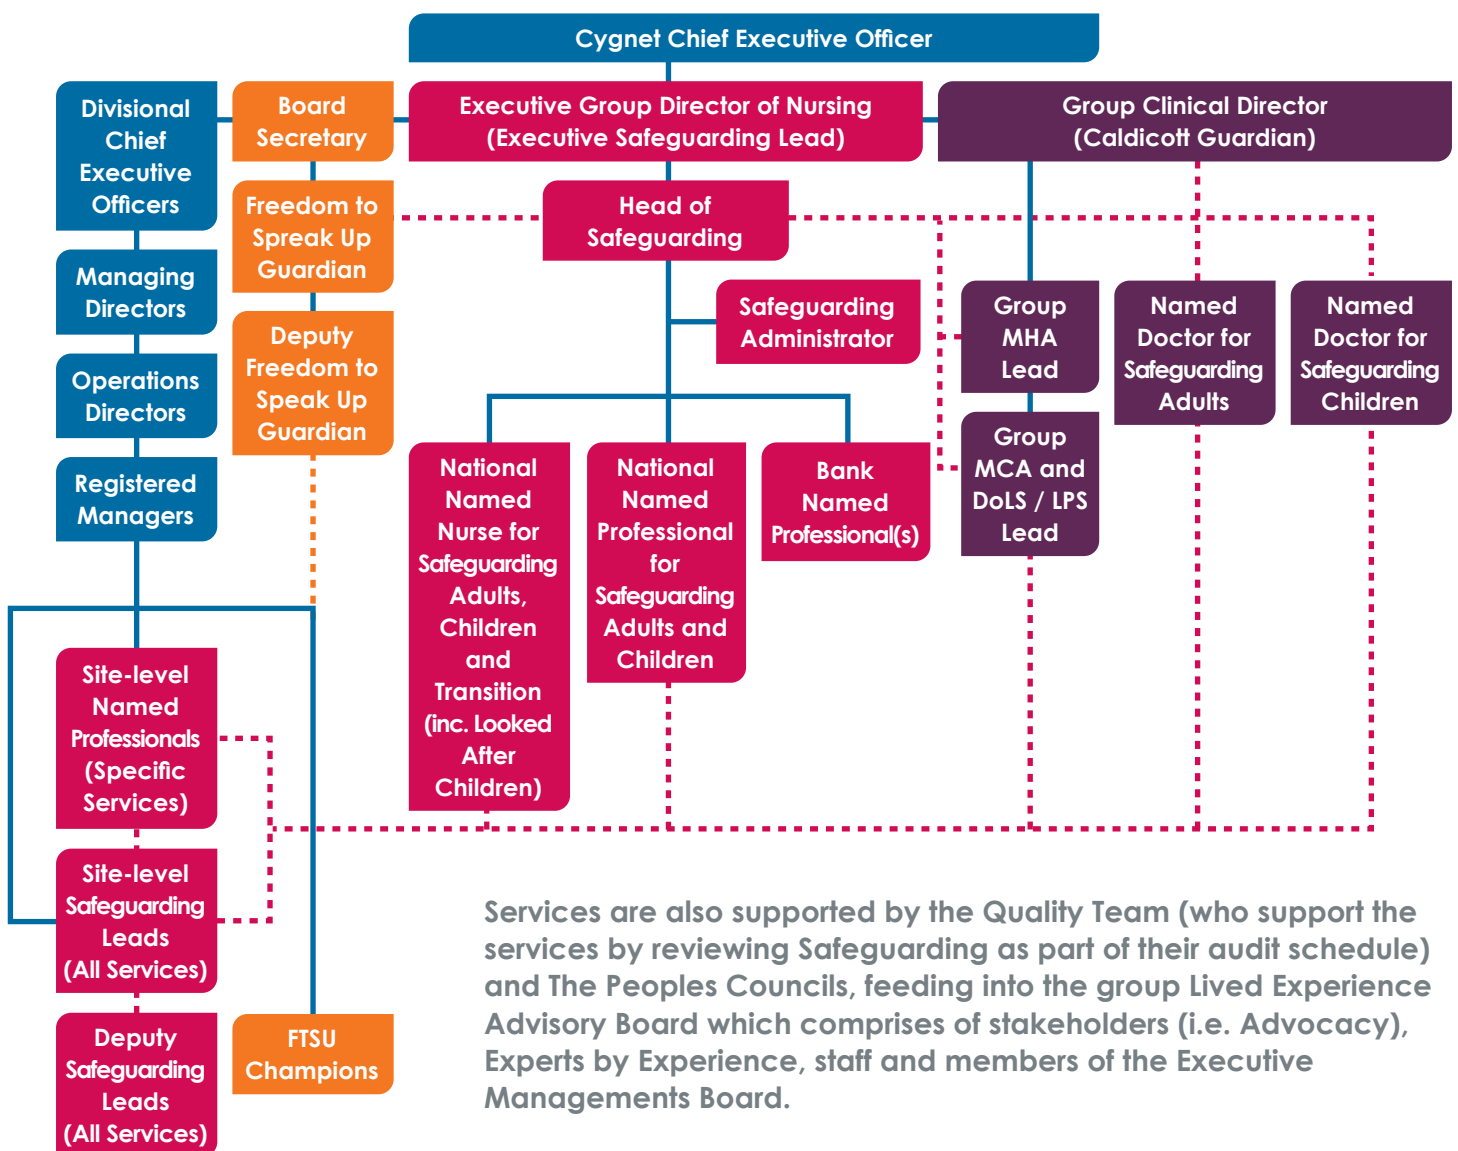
Cygnet Chief Executive Officer

Divisional Chief Executive Officers

Board Secretary

Executive Group Director of Nursing (Executive Safeguarding Lead)

Group Clinical Director (Caldicott Guardian)

Freedom to Spreak Up Guardian

Head of Safeguarding

Managing Directors

Deputy Freedom to Speak Up Guardian

Safeguarding Administrator

Group MHA Lead

Named Doctor for Safeguarding Adults

Named Doctor for Safeguarding Children

Operations Directors

Registered Managers

National Named Nurse for Safeguarding Adults, Children and Transition (inc. Looked After Children)

National Named Professional for Safeguarding Adults and Children

Bank Named Professional(s)

Group MCA and DoLS / LPS Lead

Site-level Named Professionals (Specific Services)

Site-level Safeguarding Leads (All Services)

Deputy Safeguarding Leads (All Services)

FTSU Champions

Services are also supported by the Quality Team (who support the services by reviewing Safeguarding as part of their audit schedule) and The Peoples Councils, feeding into the group Lived Experience Advisory Board which comprises of stakeholders (i.e. Advocacy), Experts by Experience, staff and members of the Executive Managements Board.